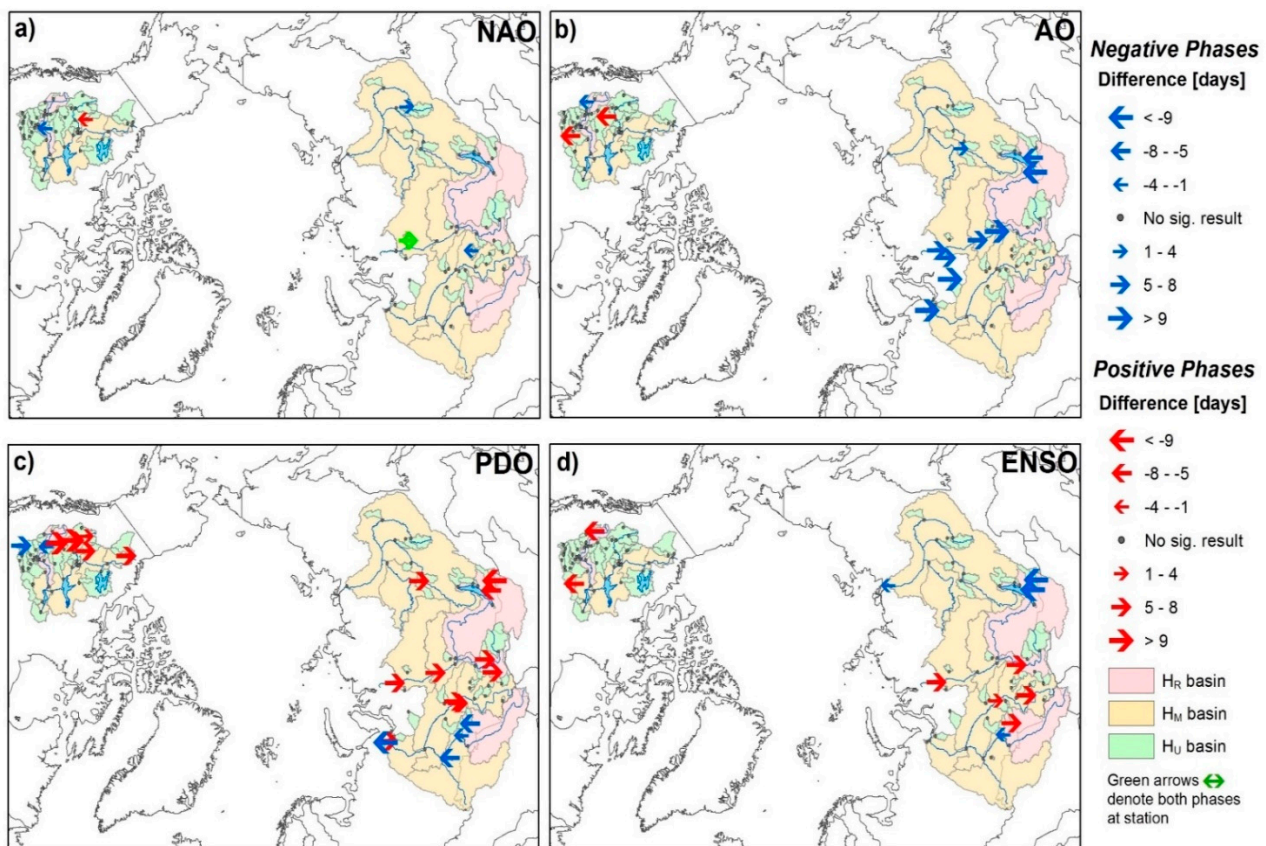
a) NAO

b) AO

c) PDO

d) ENSO

*Negative Phases*
**Difference [days]**
< -9
-8 - -5
-4 - -1
No sig. result
1 - 4
5 - 8
> 9

*Positive Phases*
**Difference [days]**
< -9
-8 - -5
-4 - -1
No sig. result
1 - 4
5 - 8
> 9

$H_R$ basin
$H_M$ basin
$H_U$ basin

Green arrows denote both phases at station